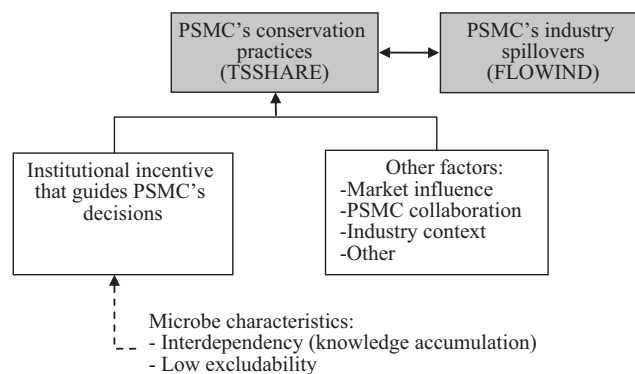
PSMC's conservation practices (TSSHARE)

PSMC's industry spillovers (FLOWIND)

Institutional incentive that guides PSMC's decisions

Other factors:
-Market influence
-PSMC collaboration
-Industry context
-Other

Microbe characteristics:
- Interdependency (knowledge accumulation)
- Low excludability